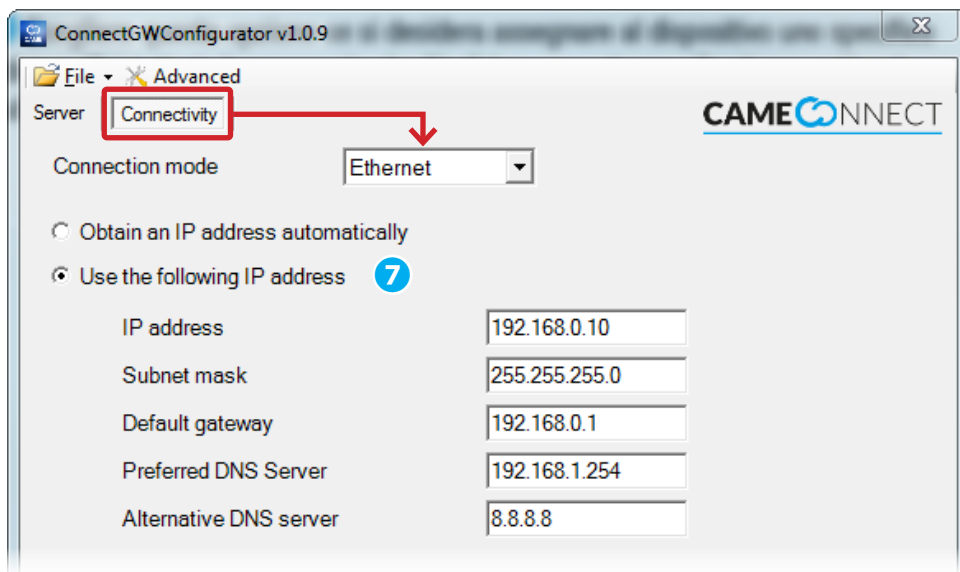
ConnectGWConfigurator v1.0.9

File Advanced

Server Connectivity

CAMECONNECT

Connection mode Ethernet

Obtain an IP address automatically

Use the following IP address 7

IP address 192.168.0.10

Subnet mask 255.255.255.0

Default gateway 192.168.0.1

Preferred DNS Server 192.168.1.254

Alternative DNS server 8.8.8.8